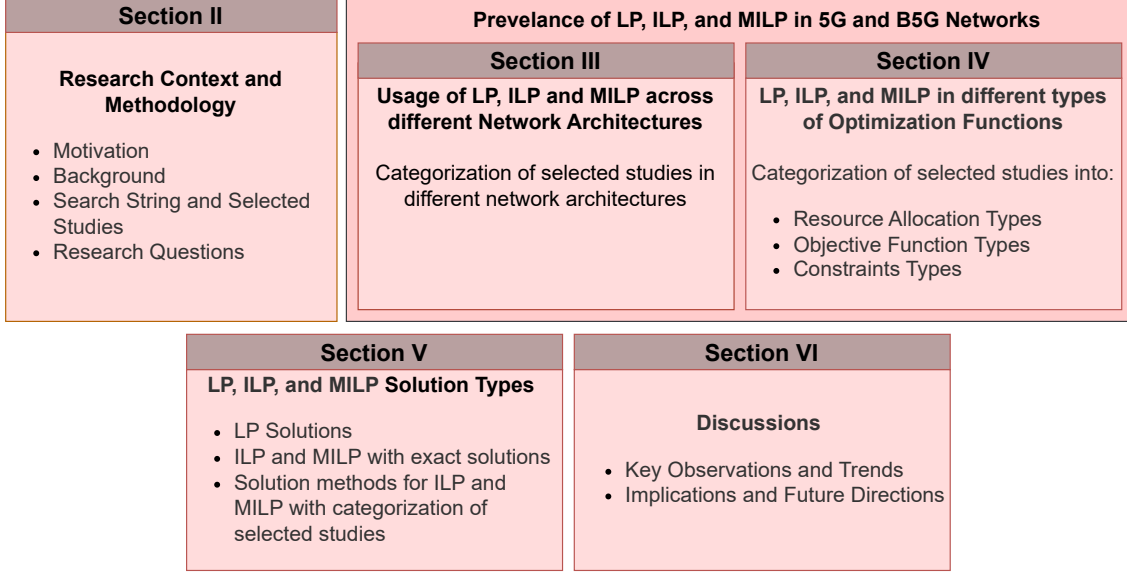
Section II

Research Context and Methodology

- Motivation
- Background
- Search String and Selected Studies
- Research Questions

Prevelance of LP, ILP, and MILP in 5G and B5G Networks

Section III

Usage of LP, ILP and MILP across different Network Architectures

Categorization of selected studies in different network architectures

Section IV

LP, ILP, and MILP in different types of Optimization Functions

Categorization of selected studies into:

- Resource Allocation Types
- Objective Function Types
- Constraints Types

Section V

LP, ILP, and MILP Solution Types

- LP Solutions
- ILP and MILP with exact solutions
- Solution methods for ILP and MILP with categorization of selected studies

Section VI

Discussions

- Key Observations and Trends
- Implications and Future Directions